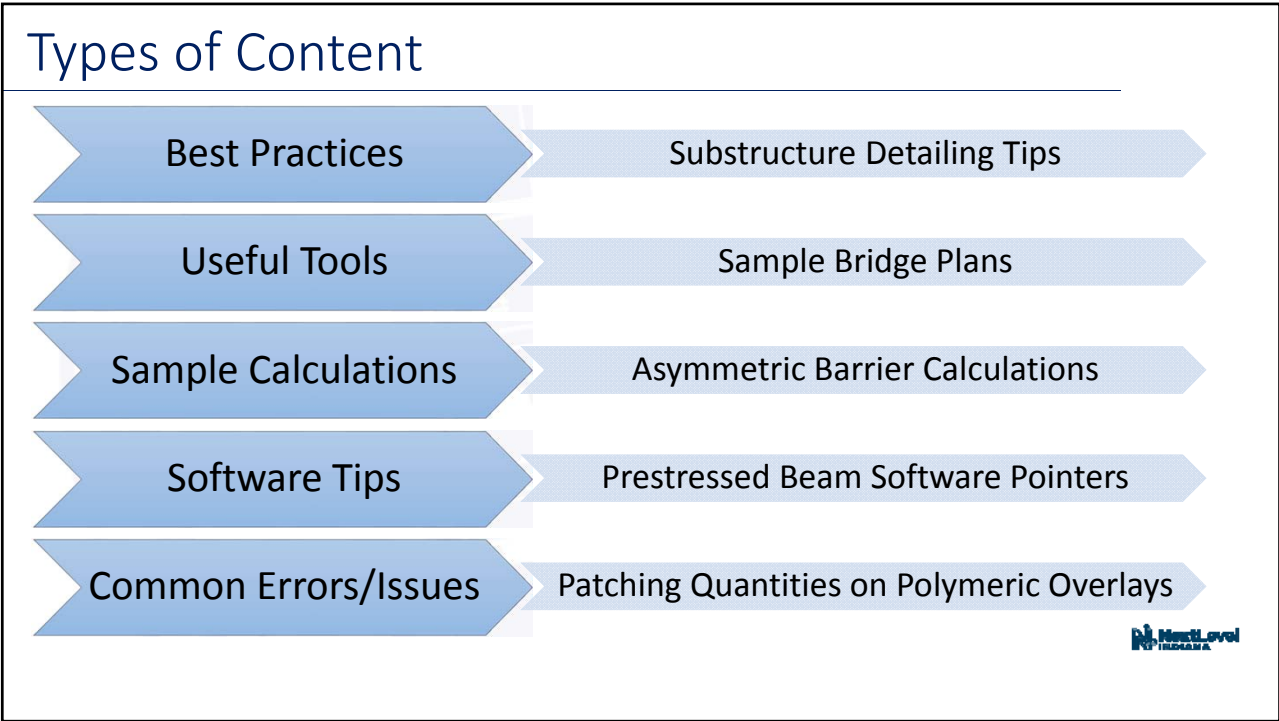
Types of Content

Best Practices

Substructure Detailing Tips

Useful Tools

Sample Bridge Plans

Sample Calculations

Asymmetric Barrier Calculations

Software Tips

Prestressed Beam Software Pointers

Common Errors/Issues

Patching Quantities on Polymeric Overlays

NextLevel INDIANA